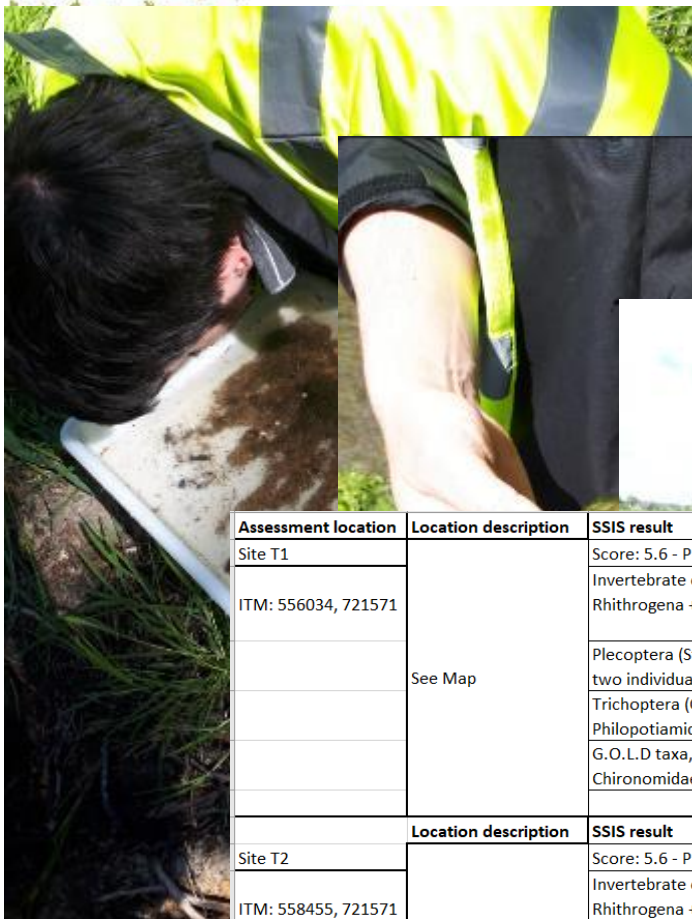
| Assessment location | Location description | SSIS result |
|---|---|---|
| Site T1 | | Score: 5.6 - P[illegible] |
| ITM: 556034, 721571 | | Invertebrate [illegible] Rhithrogena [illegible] |
| | See Map | Plecoptera (S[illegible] two individua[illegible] |
| | | Trichoptera ([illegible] Philopotamid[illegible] |
| | | G.O.L.D taxa, Chironomida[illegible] |
| | | |
| | Location description | SSIS result |
| Site T2 | | Score: 5.6 - P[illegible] |
| ITM: 558455, 721571 | | Invertebrate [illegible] Rhithrogena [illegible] |